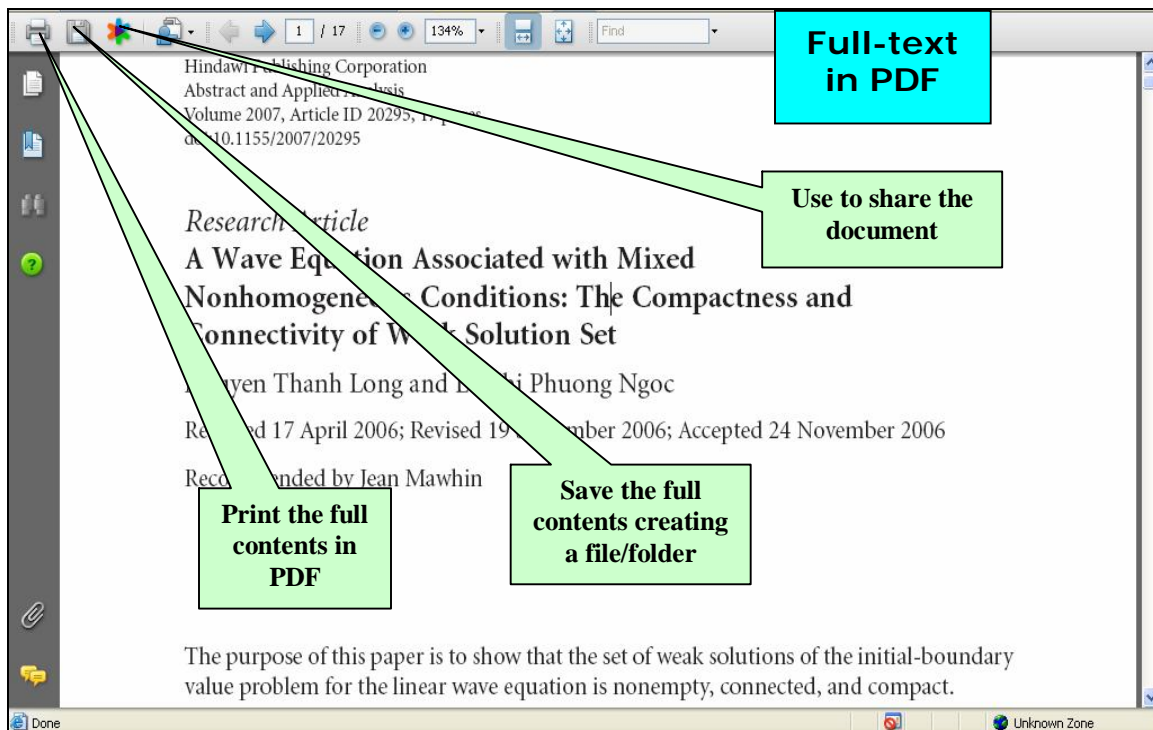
1 / 17 134% Find

Full-text in PDF

Hindawi Publishing Corporation
Abstract and Applied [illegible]lysis
Volume 2007, Article ID 20295, 1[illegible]
d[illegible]10.1155/2007/20295

Use to share the document

Research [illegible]rticle
A Wave Equ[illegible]tion Associated with Mixed Nonhomogene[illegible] Conditions: The Compactness and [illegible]onnectivity of W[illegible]k Solution Set

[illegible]yen Thanh Long and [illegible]hi Phuong Ngoc

Re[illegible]d 17 April 2006; Revised 19 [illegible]mber 2006; Accepted 24 November 2006

Reco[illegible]nded by Jean Mawhin

Print the full contents in PDF

Save the full contents creating a file/folder

The purpose of this paper is to show that the set of weak solutions of the initial-boundary value problem for the linear wave equation is nonempty, connected, and compact.

Done

Unknown Zone